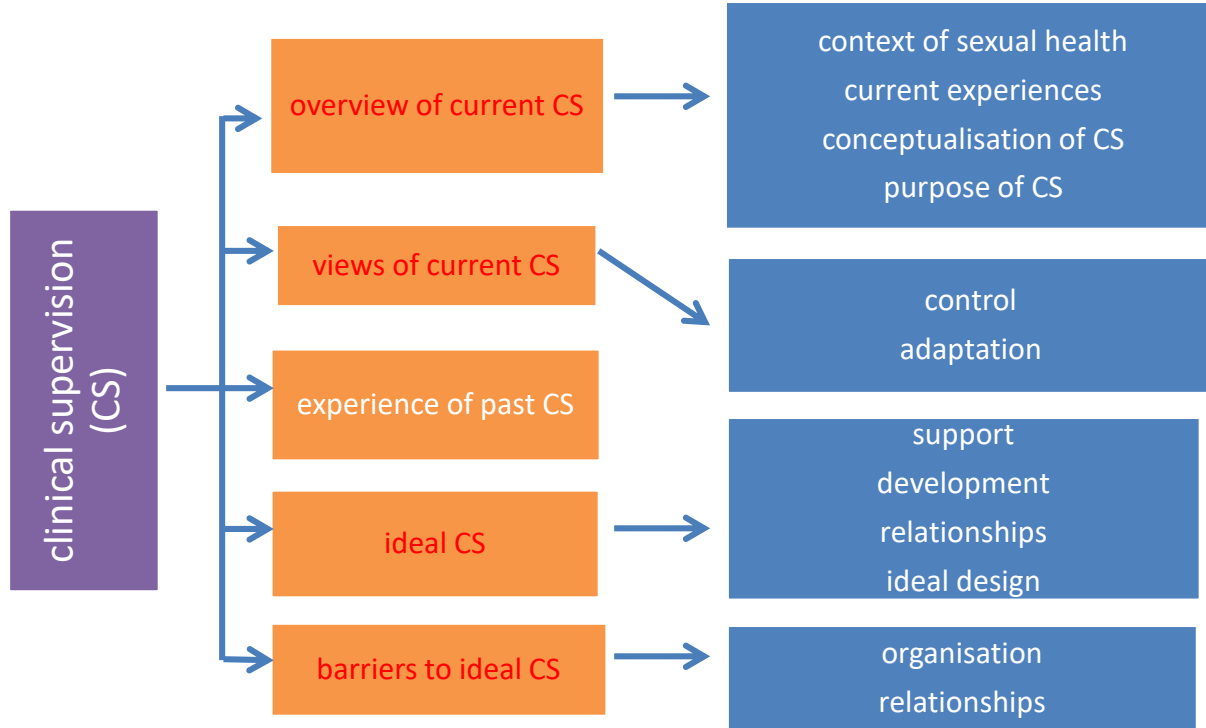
clinical supervision (CS)

overview of current CS

context of sexual health
current experiences
conceptualisation of CS
purpose of CS

views of current CS

control
adaptation

experience of past CS

ideal CS

support
development
relationships
ideal design

barriers to ideal CS

organisation
relationships